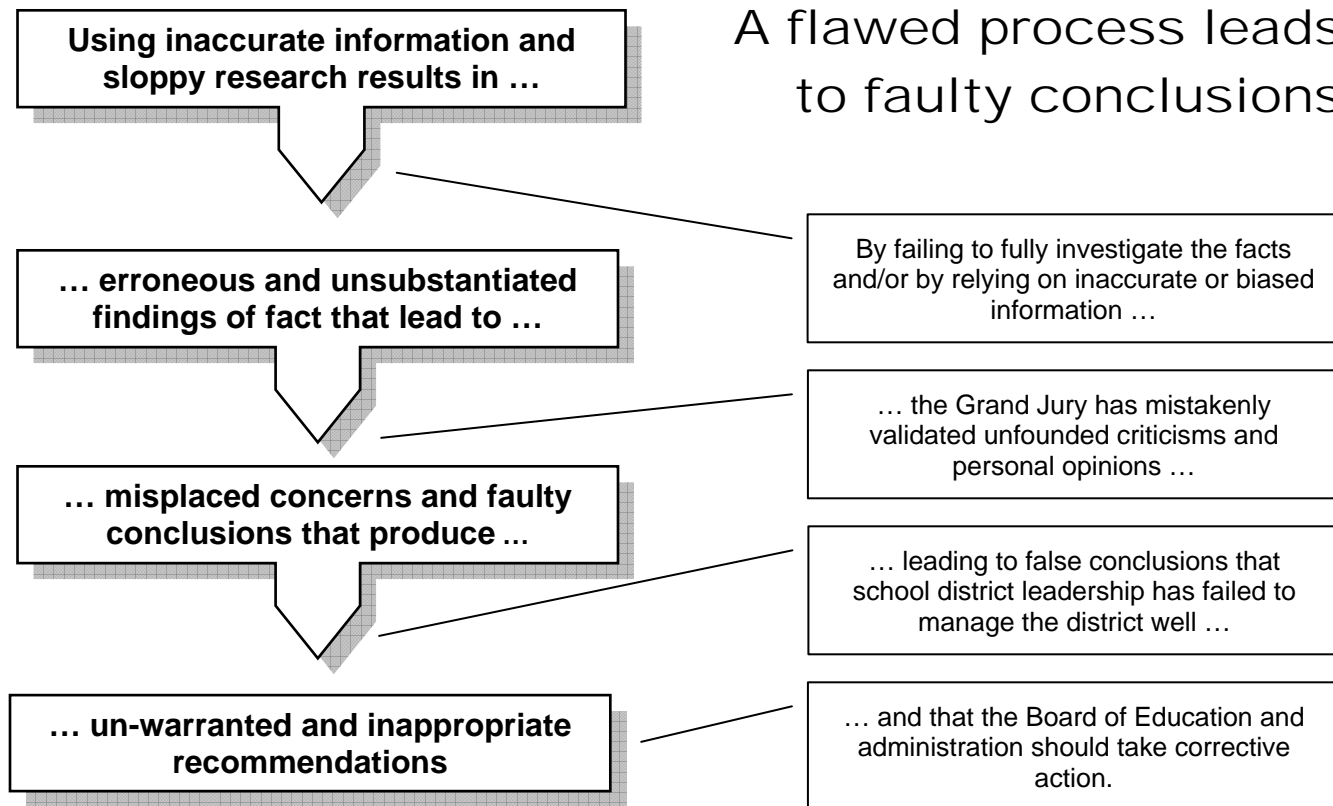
A flawed process leads to faulty conclusions

Using inaccurate information and sloppy research results in …

By failing to fully investigate the facts and/or by relying on inaccurate or biased information …

… erroneous and unsubstantiated findings of fact that lead to …

… the Grand Jury has mistakenly validated unfounded criticisms and personal opinions …

… misplaced concerns and faulty conclusions that produce ...

… leading to false conclusions that school district leadership has failed to manage the district well …

… un-warranted and inappropriate recommendations

… and that the Board of Education and administration should take corrective action.